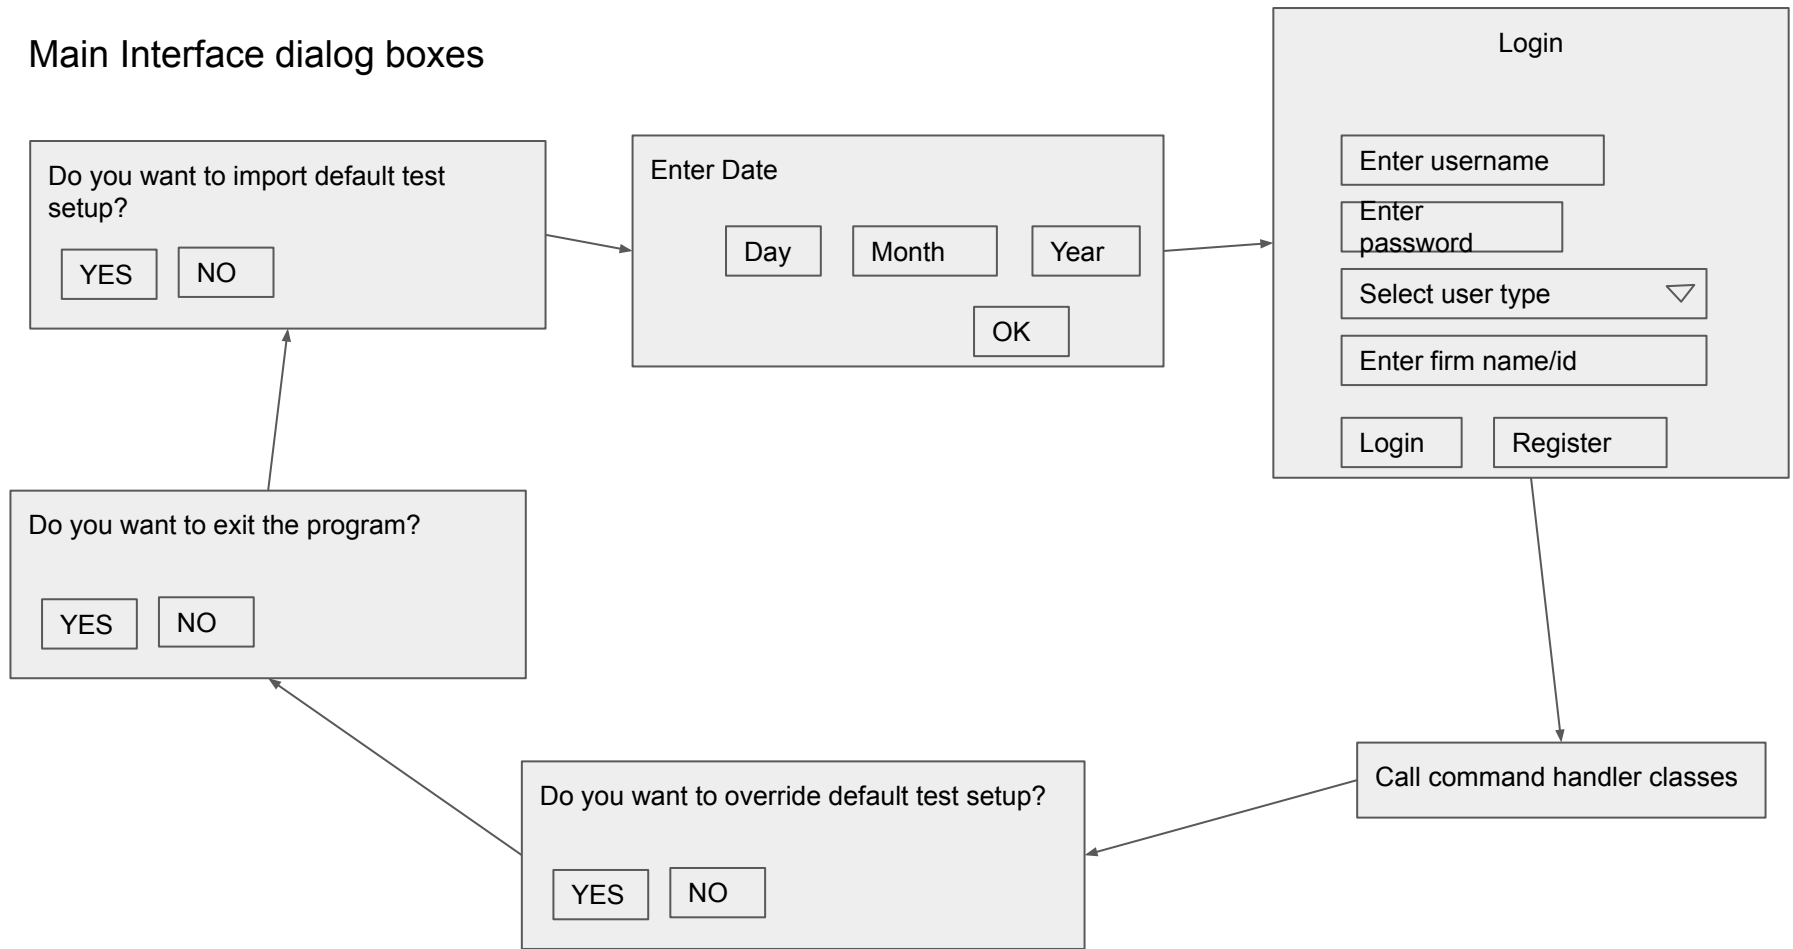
Main Interface dialog boxes

Do you want to import default test setup?

YES NO

Enter Date

Day Month Year

OK

Login

Enter username

Enter password

Select user type

Enter firm name/id

Login Register

Do you want to exit the program?

YES NO

Call command handler classes

Do you want to override default test setup?

YES NO